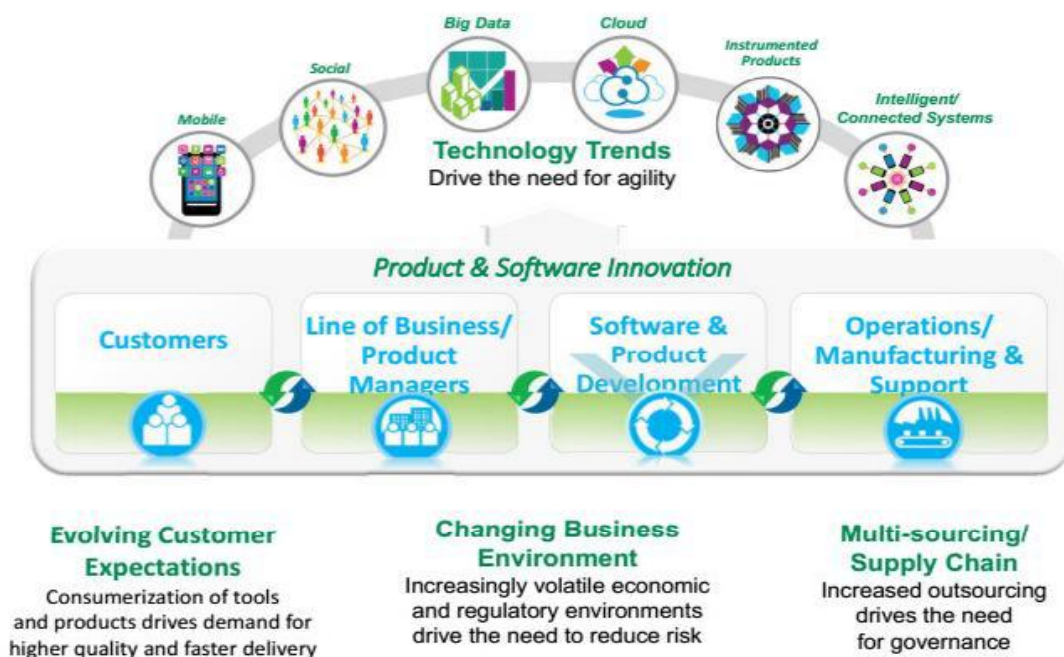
Mobile

Social

Big Data

Cloud

Instrumented Products

Intelligent/ Connected Systems

Technology Trends
Drive the need for agility

Product & Software Innovation

Customers

Line of Business/ Product Managers

Software & Product Development

Operations/ Manufacturing & Support

Evolving Customer Expectations
Consumerization of tools and products drives demand for higher quality and faster delivery

Changing Business Environment
Increasingly volatile economic and regulatory environments drive the need to reduce risk

Multi-sourcing/ Supply Chain
Increased outsourcing drives the need for governance